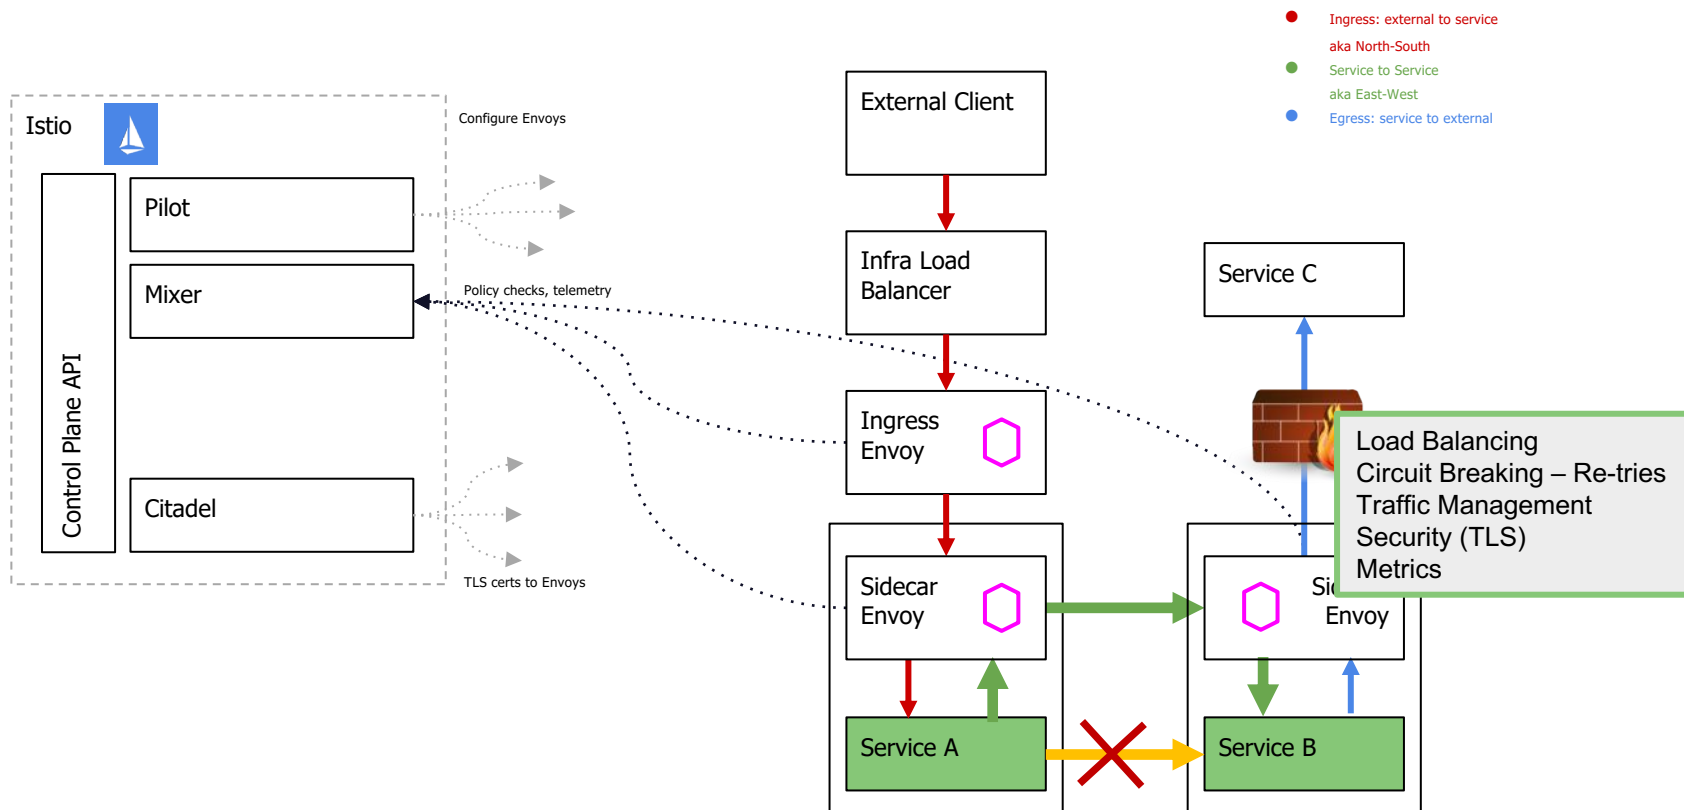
Ingress: external to service
aka North-South
Service to Service
aka East-West
Egress: service to external

Istio

Configure Envoys

Control Plane API

Pilot

Mixer

Policy checks, telemetry

Citadel

TLS certs to Envoys

External Client

Infra Load Balancer

Ingress Envoy

Service C

Load Balancing
Circuit Breaking – Re-tries
Traffic Management
Security (TLS)
Metrics

Sidecar Envoy

Si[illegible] Envoy

Service A

Service B